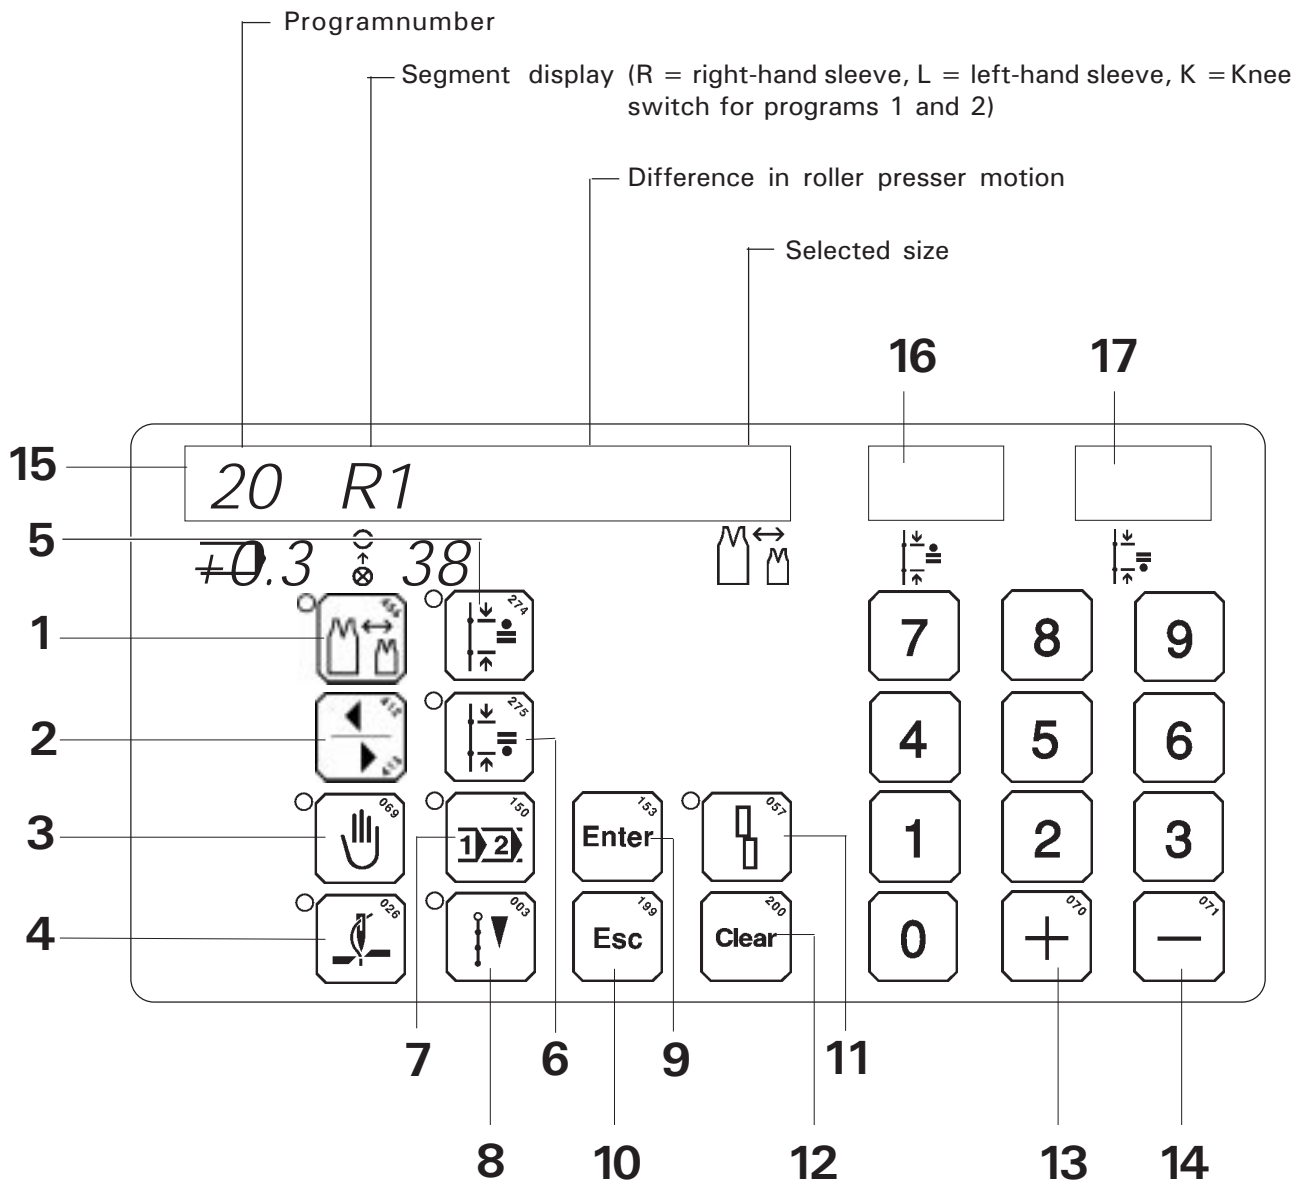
Programnumber

Segment display (R = right-hand sleeve, L = left-hand sleeve, K = Knee switch for programs 1 and 2)

Difference in roller presser motion

Selected size

16

17

15

20 R1

5

+0.3 38

1

454

274

7

8

9

2

412

413

275

4

5

6

3

069

150

153

Enter

057

1

2

3

4

026

003

199

Esc

200

Clear

0

070

+

071

—

7

6

9

11

8

10

12

13

14